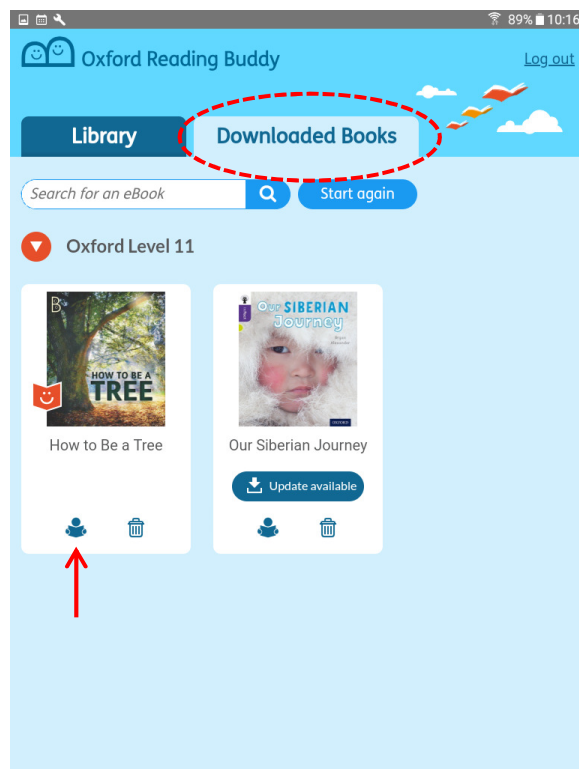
89% 10:16

Oxford Reading Buddy

Log out

Library

Downloaded Books

Search for an eBook

Start again

Oxford Level 11

B

HOW TO BE A TREE

How to Be a Tree

Our SIBERIAN Journey

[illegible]

OXFORD

Our Siberian Journey

Update available